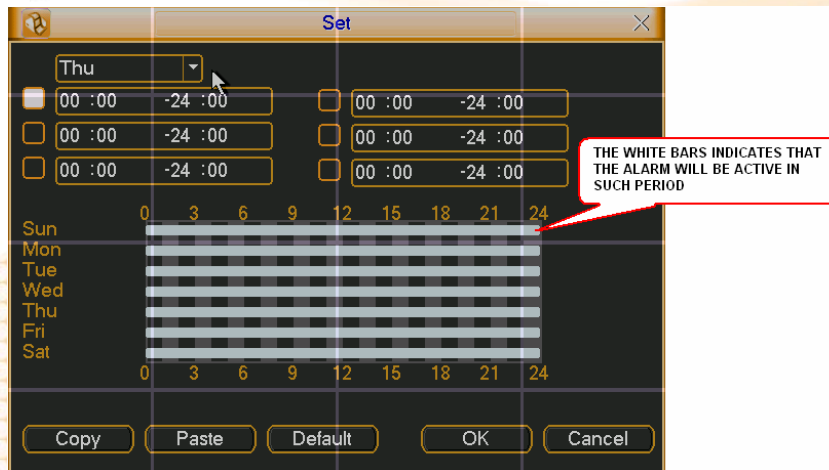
Set

Thu

00 :00 -24 :00
00 :00 -24 :00
00 :00 -24 :00
00 :00 -24 :00
00 :00 -24 :00
00 :00 -24 :00

THE WHITE BARS INDICATES THAT THE ALARM WILL BE ACTIVE IN SUCH PERIOD

0 3 6 9 12 15 18 21 24
Sun
Mon
Tue
Wed
Thu
Fri
Sat
0 3 6 9 12 15 18 21 24

Copy Paste Default OK Cancel